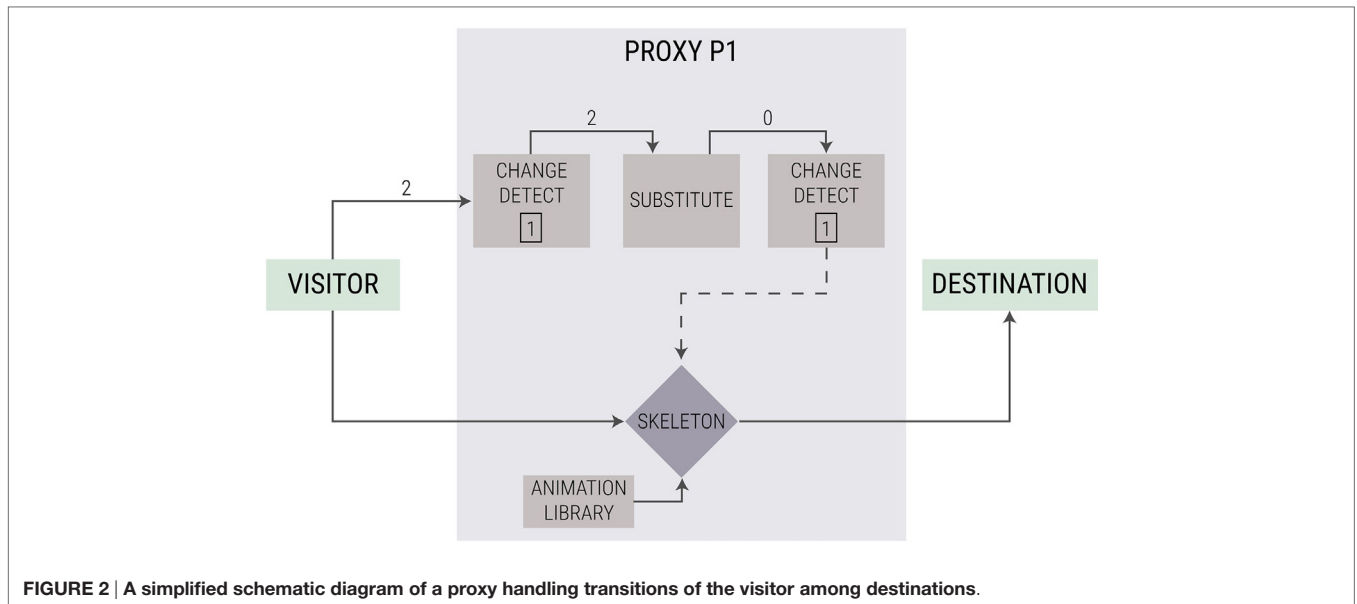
PROXY P1

2

0

2

CHANGE DETECT 1

SUBSTITUTE

CHANGE DETECT 1

VISITOR

DESTINATION

SKELETON

ANIMATION LIBRARY

FIGURE 2 | A simplified schematic diagram of a proxy handling transitions of the visitor among destinations.